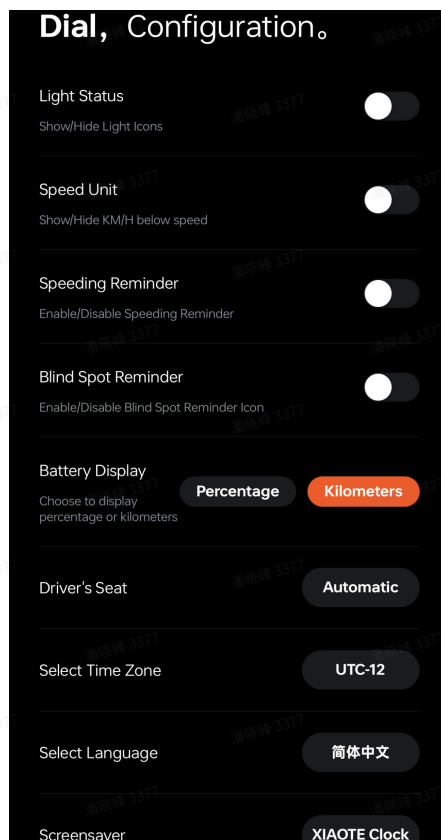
Dial, Configuration。

Light Status
Show/Hide Light Icons

Speed Unit
Show/Hide KM/H below speed

Speeding Reminder
Enable/Disable Speeding Reminder

Blind Spot Reminder
Enable/Disable Blind Spot Reminder Icon

Battery Display
Choose to display percentage or kilometers
Percentage
Kilometers

Driver's Seat
Automatic

Select Time Zone
UTC-12

Select Language
简体中文

Screensaver
XIAOTE Clock